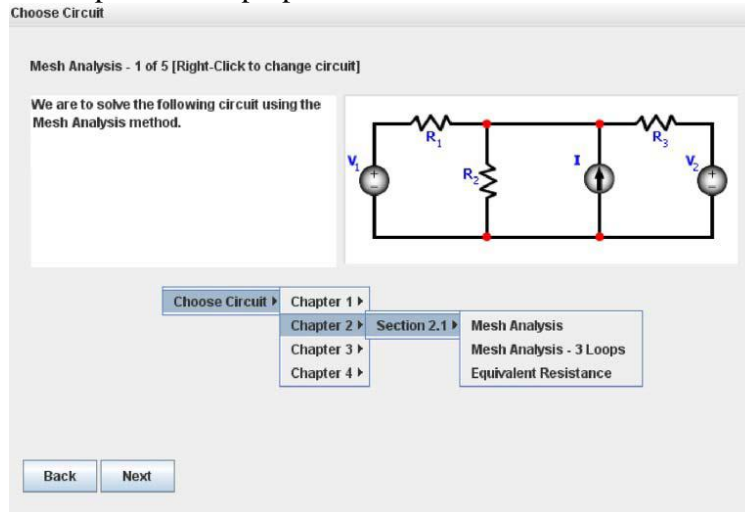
Choose Circuit

Mesh Analysis - 1 of 5 [Right-Click to change circuit]

We are to solve the following circuit using the Mesh Analysis method.

$R_1$ $R_3$ $V_1$ $R_2$ I $V_2$ + − + −

Choose Circuit ▸ Chapter 1 ▸
Chapter 2 ▸ Section 2.1 ▸ Mesh Analysis
Chapter 3 ▸ Mesh Analysis - 3 Loops
Chapter 4 ▸ Equivalent Resistance

Back Next